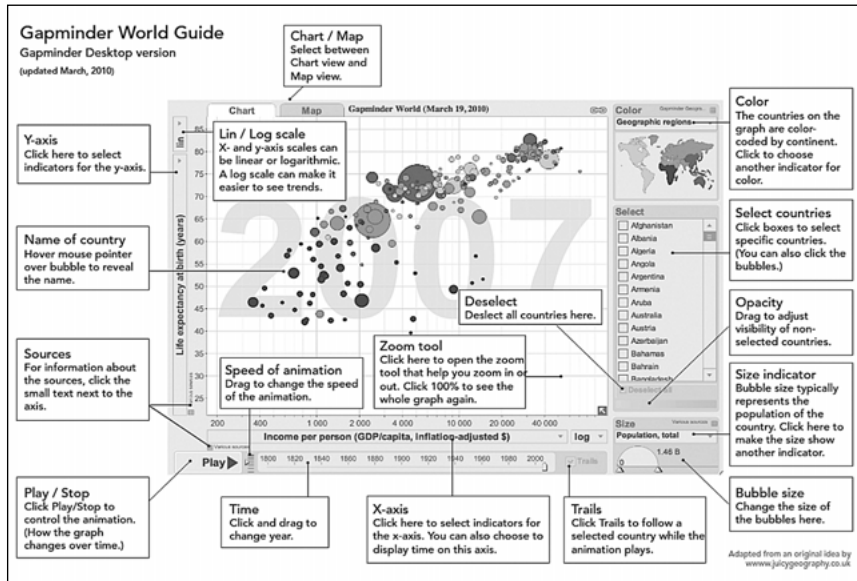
Gapminder World Guide
Gapminder Desktop version
(updated March, 2010)

Chart / Map
Select between Chart view and Map view.

Chart
Map
Gapminder World (March 19, 2010)

Y-axis
Click here to select indicators for the y-axis.

Lin / Log scale
X- and y-axis scales can be linear or logarithmic. A log scale can make it easier to see trends.

lin

Life expectancy at birth (years)

85
80
75
70
65
60
55
50
45
40
35
30
25

2007

Name of country
Hover mouse pointer over bubble to reveal the name.

Sources
For information about the sources, click the small text next to the axis.

Speed of animation
Drag to change the speed of the animation.

Zoom tool
Click here to open the zoom tool that help you zoom in or out. Click 100% to see the whole graph again.

Deselect
Deslect all countries here.

200
400
1 000
2 000
4 000
10 000
20 000
40 000

Various sources
Income per person (GDP/capita, inflation-adjusted $)
log

Play
1800
1820
1840
1860
1880
1900
1920
1940
1960
1980
2000
Trails

Color
Gapminder Groups
Geographic regions

Color
The countries on the graph are color-coded by continent. Click to choose another indicator for color.

Select
Afghanistan
Albania
Algeria
Angola
Argentina
Armenia
Aruba
Australia
Austria
Azerbaijan
Bahamas
Bahrain
Bangladesh
Deselect all

Select countries
Click boxes to select specific countries. (You can also click the bubbles.)

Opacity
Drag to adjust visibility of non-selected countries.

Size
Various sources
Population, total
1.46 B

Size indicator
Bubble size typically represents the population of the country. Click here to make the size show another indicator.

Bubble size
Change the size of the bubbles here.

Play / Stop
Click Play/Stop to control the animation. (How the graph changes over time.)

Time
Click and drag to change year.

X-axis
Click here to select indicators for the x-axis. You can also choose to display time on this axis.

Trails
Click Trails to follow a selected country while the animation plays.

Adapted from an original idea by www.juicygeography.co.uk